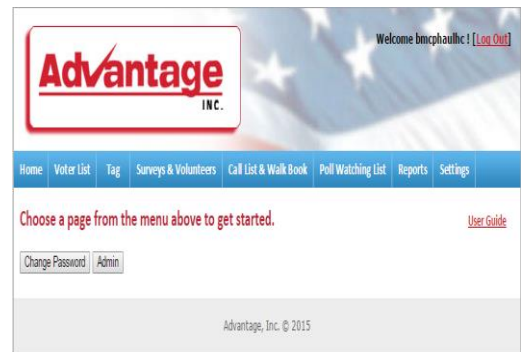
Advantage INC.

Welcome bmcphaulhc ! [Log Out]

Home | Voter List | Tag | Surveys & Volunteers | Call List & Walk Book | Poll Watching List | Reports | Settings

Choose a page from the menu above to get started.

User Guide

Change Password | Admin

Advantage, Inc. © 2015